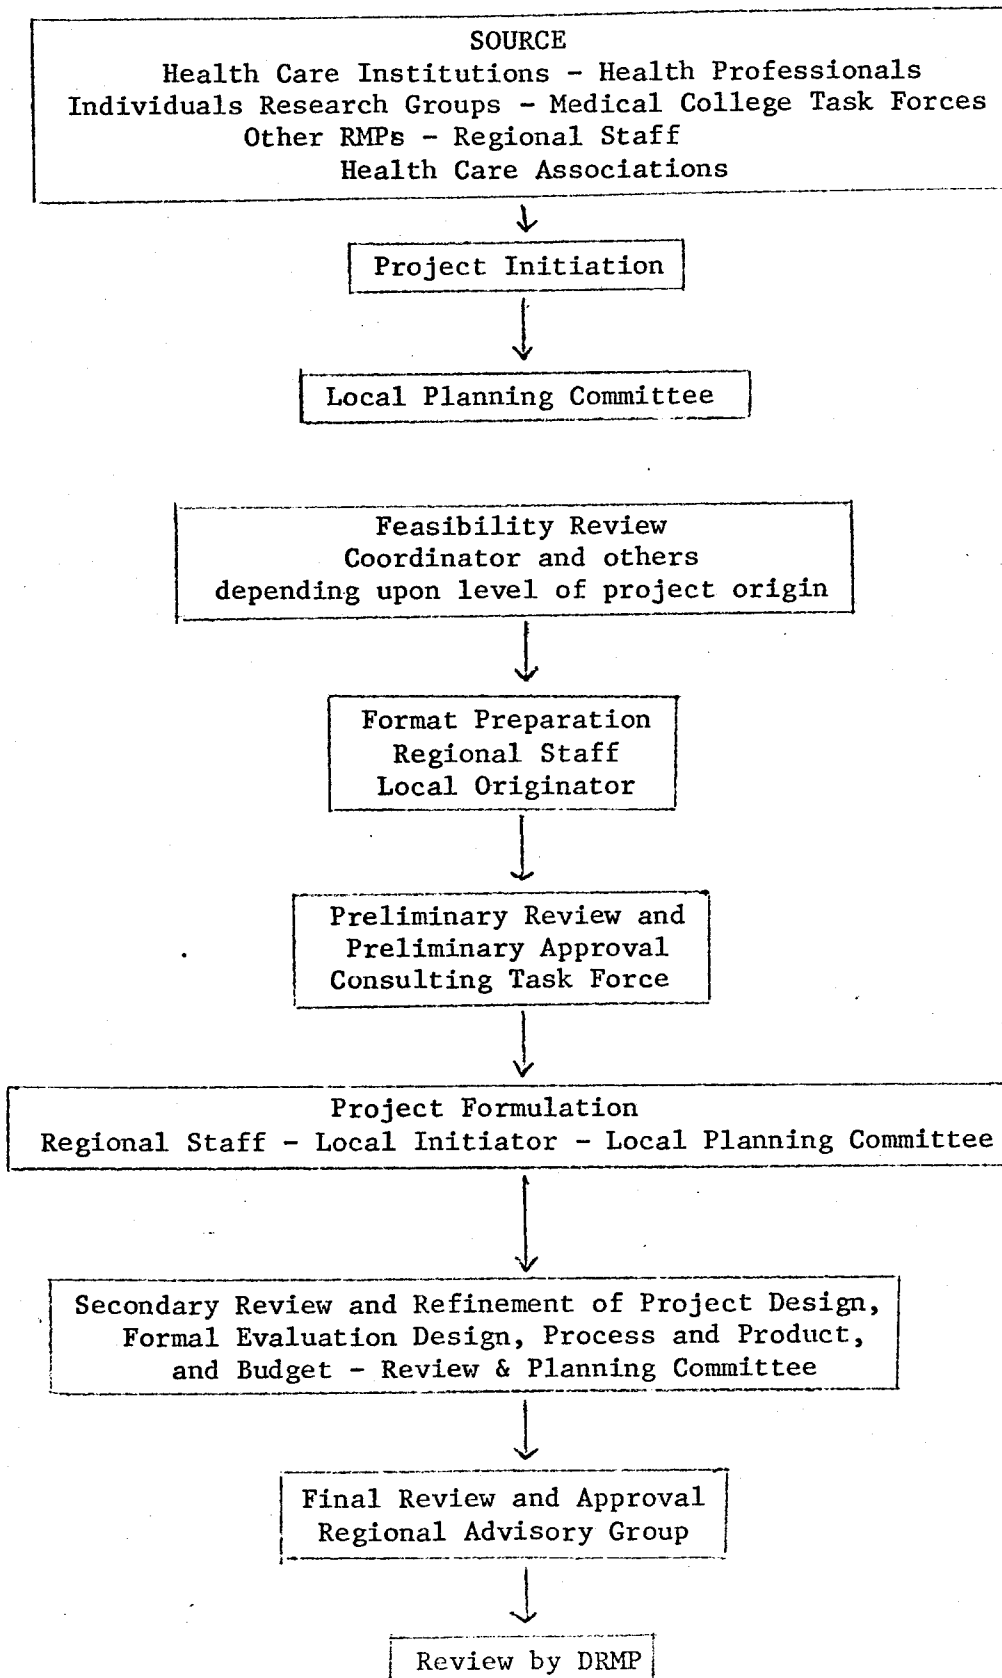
SOURCE
Health Care Institutions - Health Professionals
Individuals Research Groups - Medical College Task Forces
Other RMPs - Regional Staff
Health Care Associations

Project Initiation

Local Planning Committee

Feasibility Review
Coordinator and others
depending upon level of project origin

Format Preparation
Regional Staff
Local Originator

Preliminary Review and
Preliminary Approval
Consulting Task Force

Project Formulation
Regional Staff - Local Initiator - Local Planning Committee

Secondary Review and Refinement of Project Design,
Formal Evaluation Design, Process and Product,
and Budget - Review & Planning Committee

Final Review and Approval
Regional Advisory Group

Review by DRMP